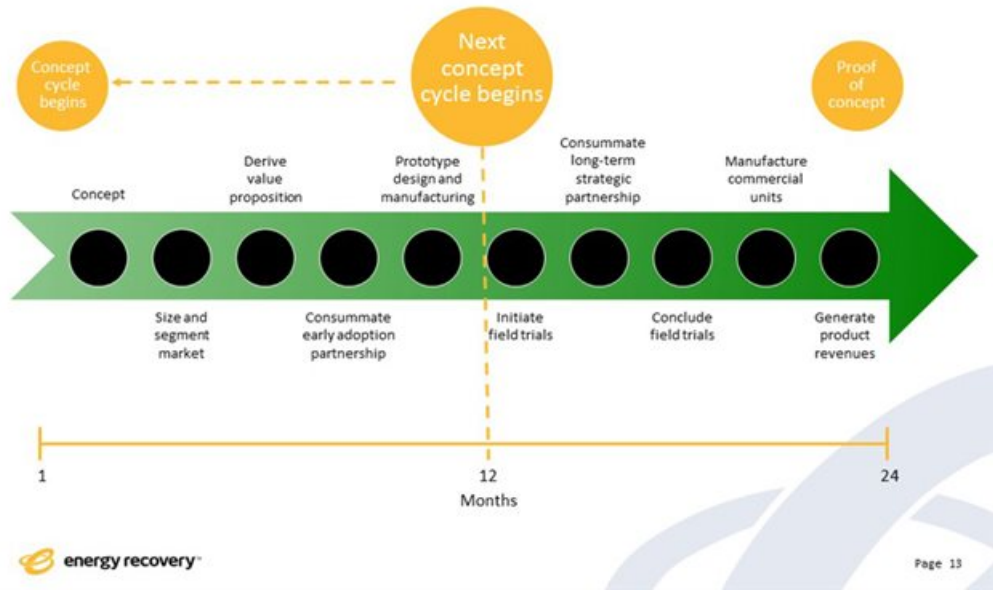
Concept cycle begins

Next concept cycle begins

Proof of concept

Concept

Derive value proposition

Prototype design and manufacturing

Consummate long-term strategic partnership

Manufacture commercial units

Size and segment market

Consummate early adoption partnership

Initiate field trials

Conclude field trials

Generate product revenues

1

12

24

Months

energy recovery

Page 13